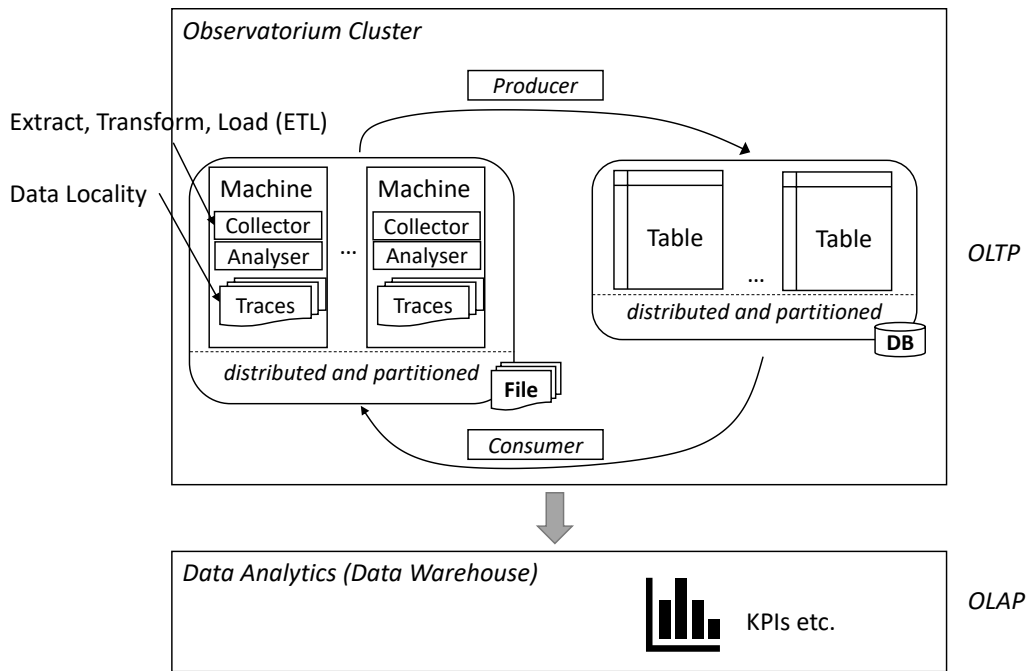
Observatorium Cluster

Producer

Extract, Transform, Load (ETL)

Data Locality

Machine
Collector
Analyser
Traces

...

Machine
Collector
Analyser
Traces

distributed and partitioned

File

Table

...

Table

distributed and partitioned

DB

OLTP

Consumer

Data Analytics (Data Warehouse)

KPIs etc.

OLAP